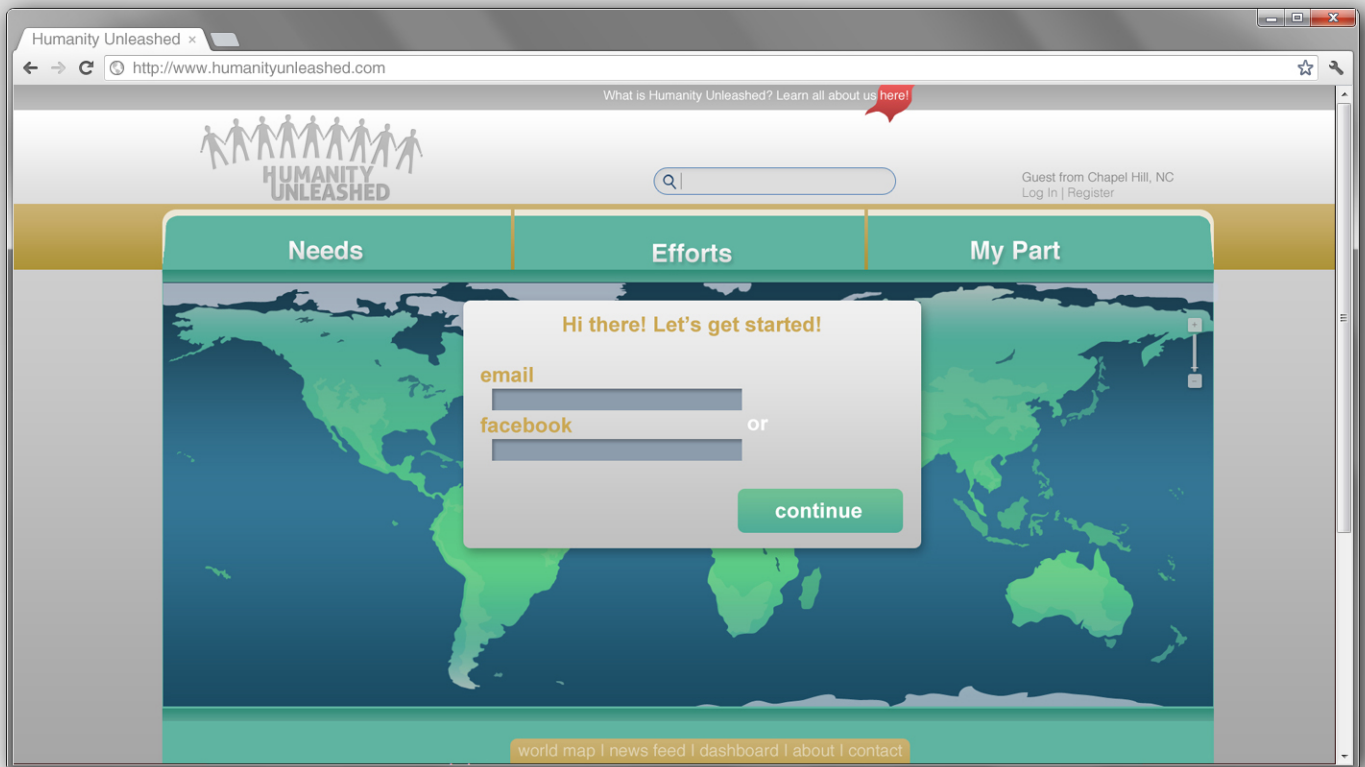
Humanity Unleashed ×

http://www.humanityunleashed.com

What is Humanity Unleashed? Learn all about us here!

HUMANITY UNLEASHED

Guest from Chapel Hill, NC
Log In | Register

Needs

Efforts

My Part

Hi there! Let's get started!

email

facebook

or

continue

world map I news feed I dashboard I about I contact